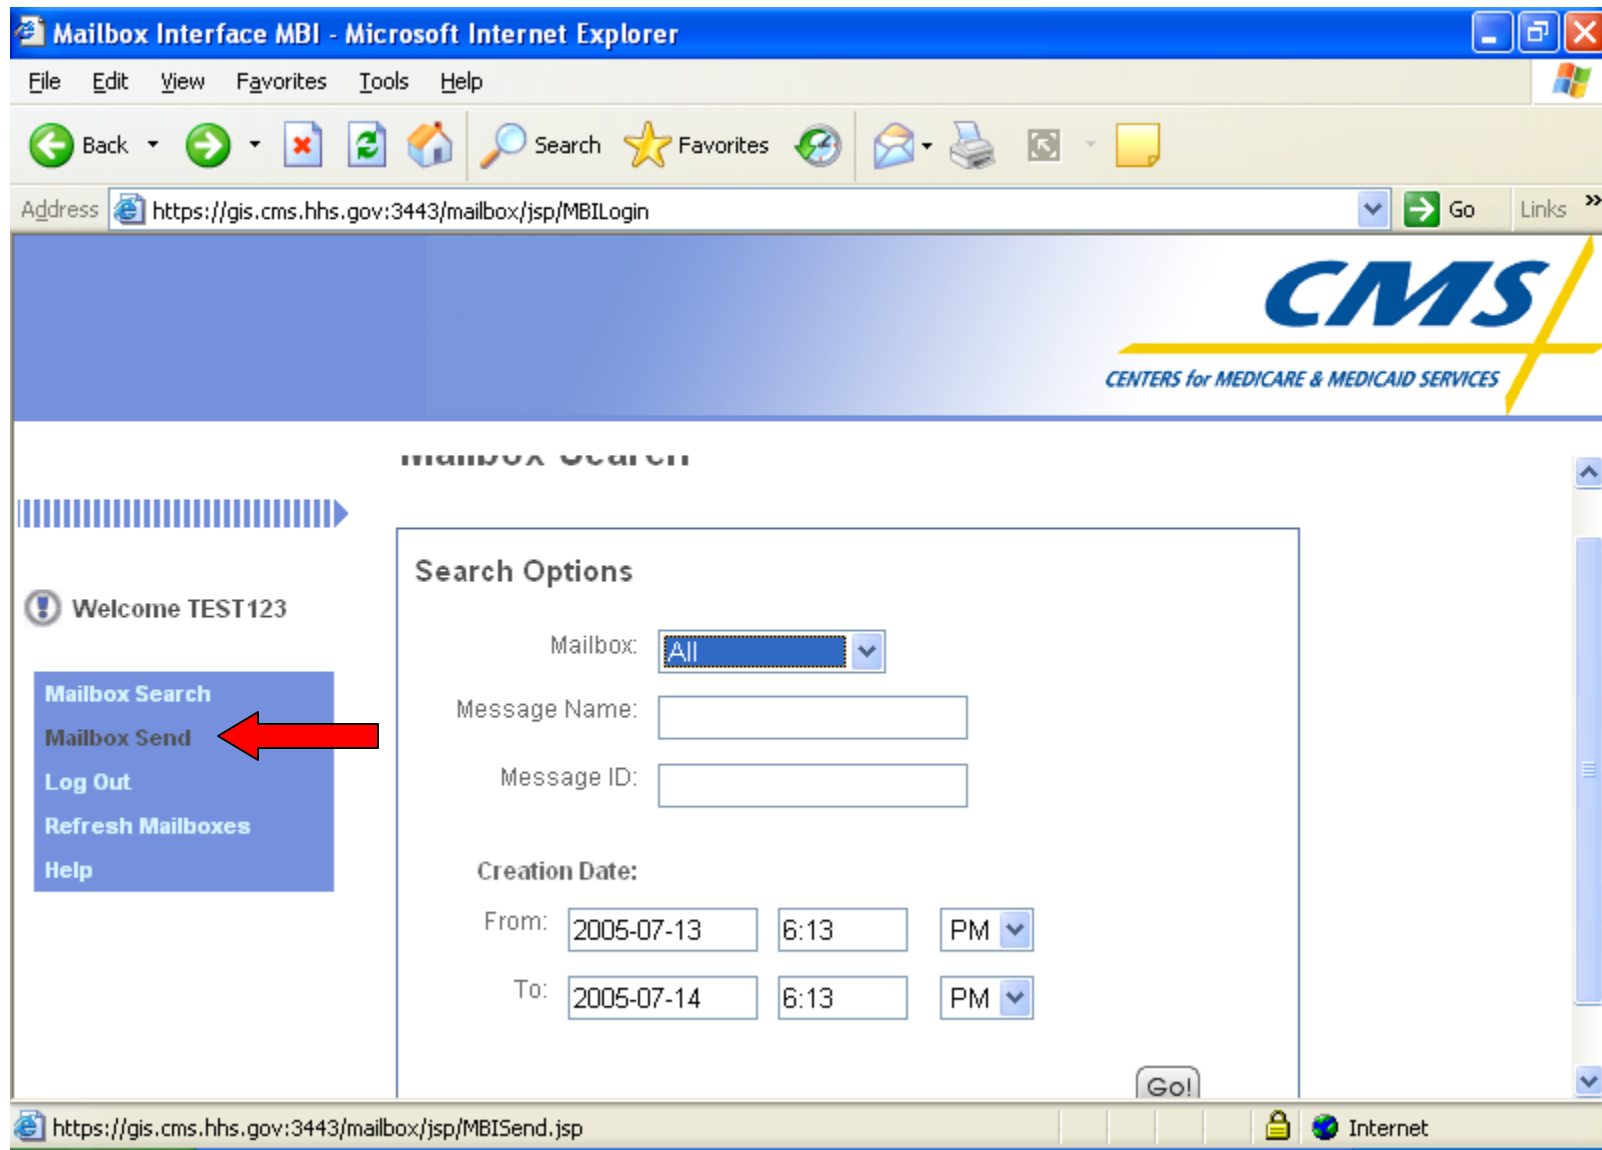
Mailbox Interface MBI - Microsoft Internet Explorer

File Edit View Favorites Tools Help

Back Search Favorites

Address https://gis.cms.hhs.gov:3443/mailbox/jsp/MBILogin Go Links

CMS
CENTERS for MEDICARE & MEDICAID SERVICES

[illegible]

Welcome TEST123

Mailbox Search
Mailbox Send
Log Out
Refresh Mailboxes
Help

Search Options

Mailbox: All

Message Name:

Message ID:

Creation Date:

From: 2005-07-13 6:13 PM

To: 2005-07-14 6:13 PM

Go!

https://gis.cms.hhs.gov:3443/mailbox/jsp/MBISend.jsp Internet